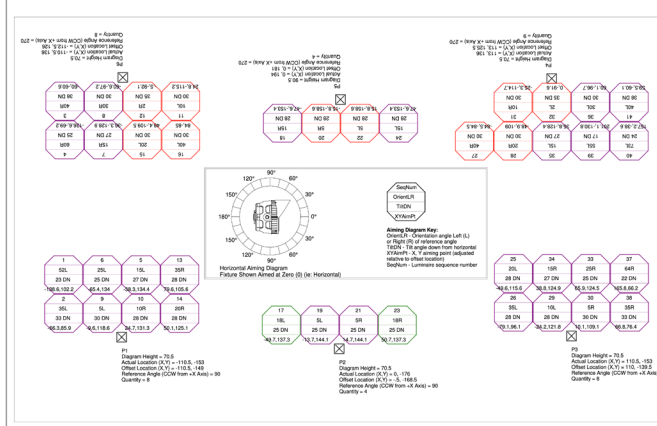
P6
Diagram Height = 70.5
Actual Location (X,Y) = -110.5, 153
Offset Location (X,Y) = -112.5, 156
Reference Angle (CCW from +X Axis) = 270
Quantity = 8

| 40R | 36 DN | 35 DN | 30 DN |
|---|---|---|---|
| 60.4,-102.6 | 84.3,-97.2 | 108.6,-101.2 | 5.9,-116.8 |
| 3 | 8 | 12 | 11 |
| 40R | 28 DN | 33 DN | 20L |
| 75.1,-72.6 | 84.4,-67.6 | 108.6,-72.0 | 110.6,-98.9 |
| 4 | 7 | 15 | 16 |

P5
Diagram Height = 80.5
Actual Location (X,Y) = 0, 181
Offset Location (X,Y) = 0, 184
Reference Angle (CCW from +X Axis) = 270
Quantity = 4

| 27.6,-153.4 | 15.8,-158.6 | 15.8,-158.6 | 27.6,-153.4 |
|---|---|---|---|
| 26 DN | 26 DN | 26 DN | 26 DN |
| 15L | 5L | 5R | 15R |
| 24 | 22 | 20 | 18 |

P4
Diagram Height = 70.5
Actual Location (X,Y) = 110.5, 153
Offset Location (X,Y) = 112.5, 156
Reference Angle (CCW from +X Axis) = 270
Quantity = 8

| 60.5,-102.6 | 60.6,-101.2 | 84.3,-97.2 | 108.6,-101.2 |
|---|---|---|---|
| 40L | 30 DN | 36 DN | 35 DN |
| 41 | 32 | 31 | 10R |
| 50.3,-72.6 | 38 DN | 36 DN | 33 DN |
| 72L | 28.8,-128.4 | 84.4,-67.6 | 108.6,-72.0 |
| 40 | 39 | 28 | 27 |

| 1 | 5 | 13 |
|---|---|---|
| 52L | 25L | 15L | 35R |
| 28 DN | 25 DN | 27 DN | 28 DN |
| -108.6,102.2 | -85.4,134 | -38.3,134.4 | 79.6,105.6 |
| 2 | 9 | 10 | 14 |
| 35L | 5L | 10R | 20R |
| 33 DN | 30 DN | 28 DN | 30 DN |
| -88.3,85.9 | -96.6,118.6 | -47.7,131.3 | 50.1,125.1 |

SeqNum
OrientLR
TiltDN
XYAimPt

Aiming Diagram Key:
OrientLR - Orientation angle Left (L) or Right (R) of reference angle
TiltDN - Tilt angle down from horizontal
XYAimPt - X , Y aiming point (adjusted relative to offset location)
SeqNum - Luminaire sequence number

90° 60° 30° 0° 30° 60° 90° 120° 150° 180° 150° 120°
Horizontal Aiming Diagram
Fixture Shown Aimed at Zero (0) (ie: Horizontal)

| 17 | 19 | 21 | 23 |
|---|---|---|---|
| 18L | 5L | 5R | 18R |
| 25 DN | 25 DN | 25 DN | 25 DN |
| -47.7,137.3 | -13.7,144.1 | 14.7,144.1 | 50.7,137.3 |

| 25 | 34 | 33 | 37 |
|---|---|---|---|
| 20L | 15R | 25R | 64R |
| 28 DN | 27 DN | 25 DN | 22 DN |
| 48.6,115.6 | 38.8,124.9 | 59.6,124.5 | 85.8,86.2 |
| 26 | 29 | 30 | 38 |
| 35L | 10L | 5R | 35R |
| 30 DN | 28 DN | 30 DN | 33 DN |
| 79.1,96.1 | 34.2,121.8 | 10.1,109.1 | 88.8,76.4 |

P1
Diagram Height = 70.5
Actual Location (X,Y) = -110.5, -153
Offset Location (X,Y) = -110.5, -149
Reference Angle (CCW from +X Axis) = 90
Quantity = 8

P2
Diagram Height = 70.5
Actual Location (X,Y) = 0, -176
Offset Location (X,Y) = -5, -168.5
Reference Angle (CCW from +X Axis) = 90
Quantity = 4

P3
Diagram Height = 70.5
Actual Location (X,Y) = 110.5, -153
Offset Location (X,Y) = 110.5, -149
Reference Angle (CCW from +X Axis
Quantity = 8